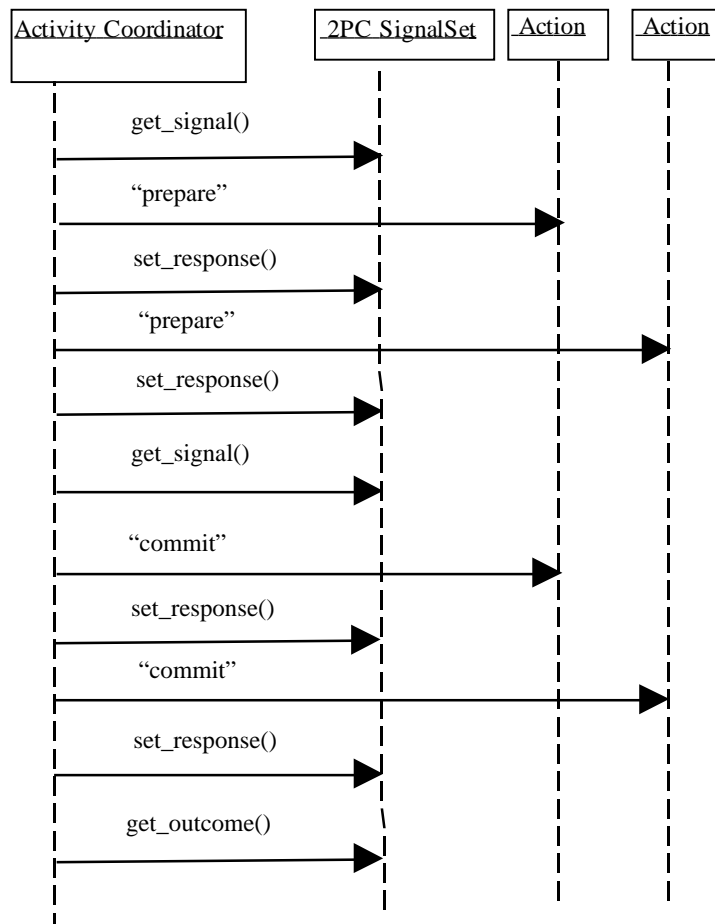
Activity Coordinator

2PC SignalSet

Action

Action

get_signal()

“prepare”

set_response()

“prepare”

set_response()

get_signal()

“commit”

set_response()

“commit”

set_response()

get_outcome()